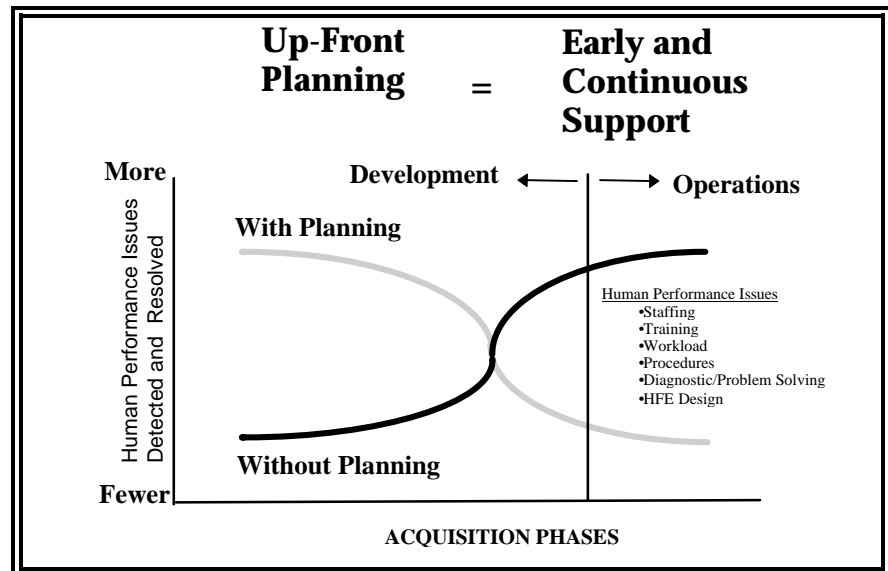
Up-Front Planning = Early and Continuous Support

More

Development

Operations

Human Performance Issues Detected and Resolved

With Planning

Human Performance Issues
•Staffing
•Training
•Workload
•Procedures
•Diagnostic/Problem Solving
•HFE Design

Without Planning

Fewer

ACQUISITION PHASES